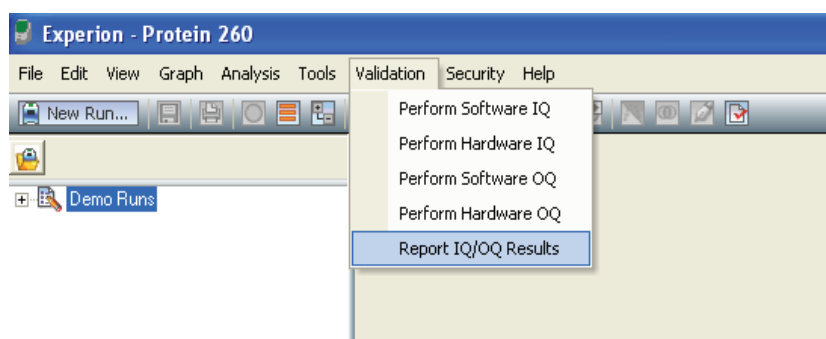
Experion - Protein 260

File Edit View Graph Analysis Tools Validation Security Help

New Run...

Perform Software IQ
Perform Hardware IQ
Perform Software OQ
Perform Hardware OQ
Report IQ/OQ Results

Demo Runs